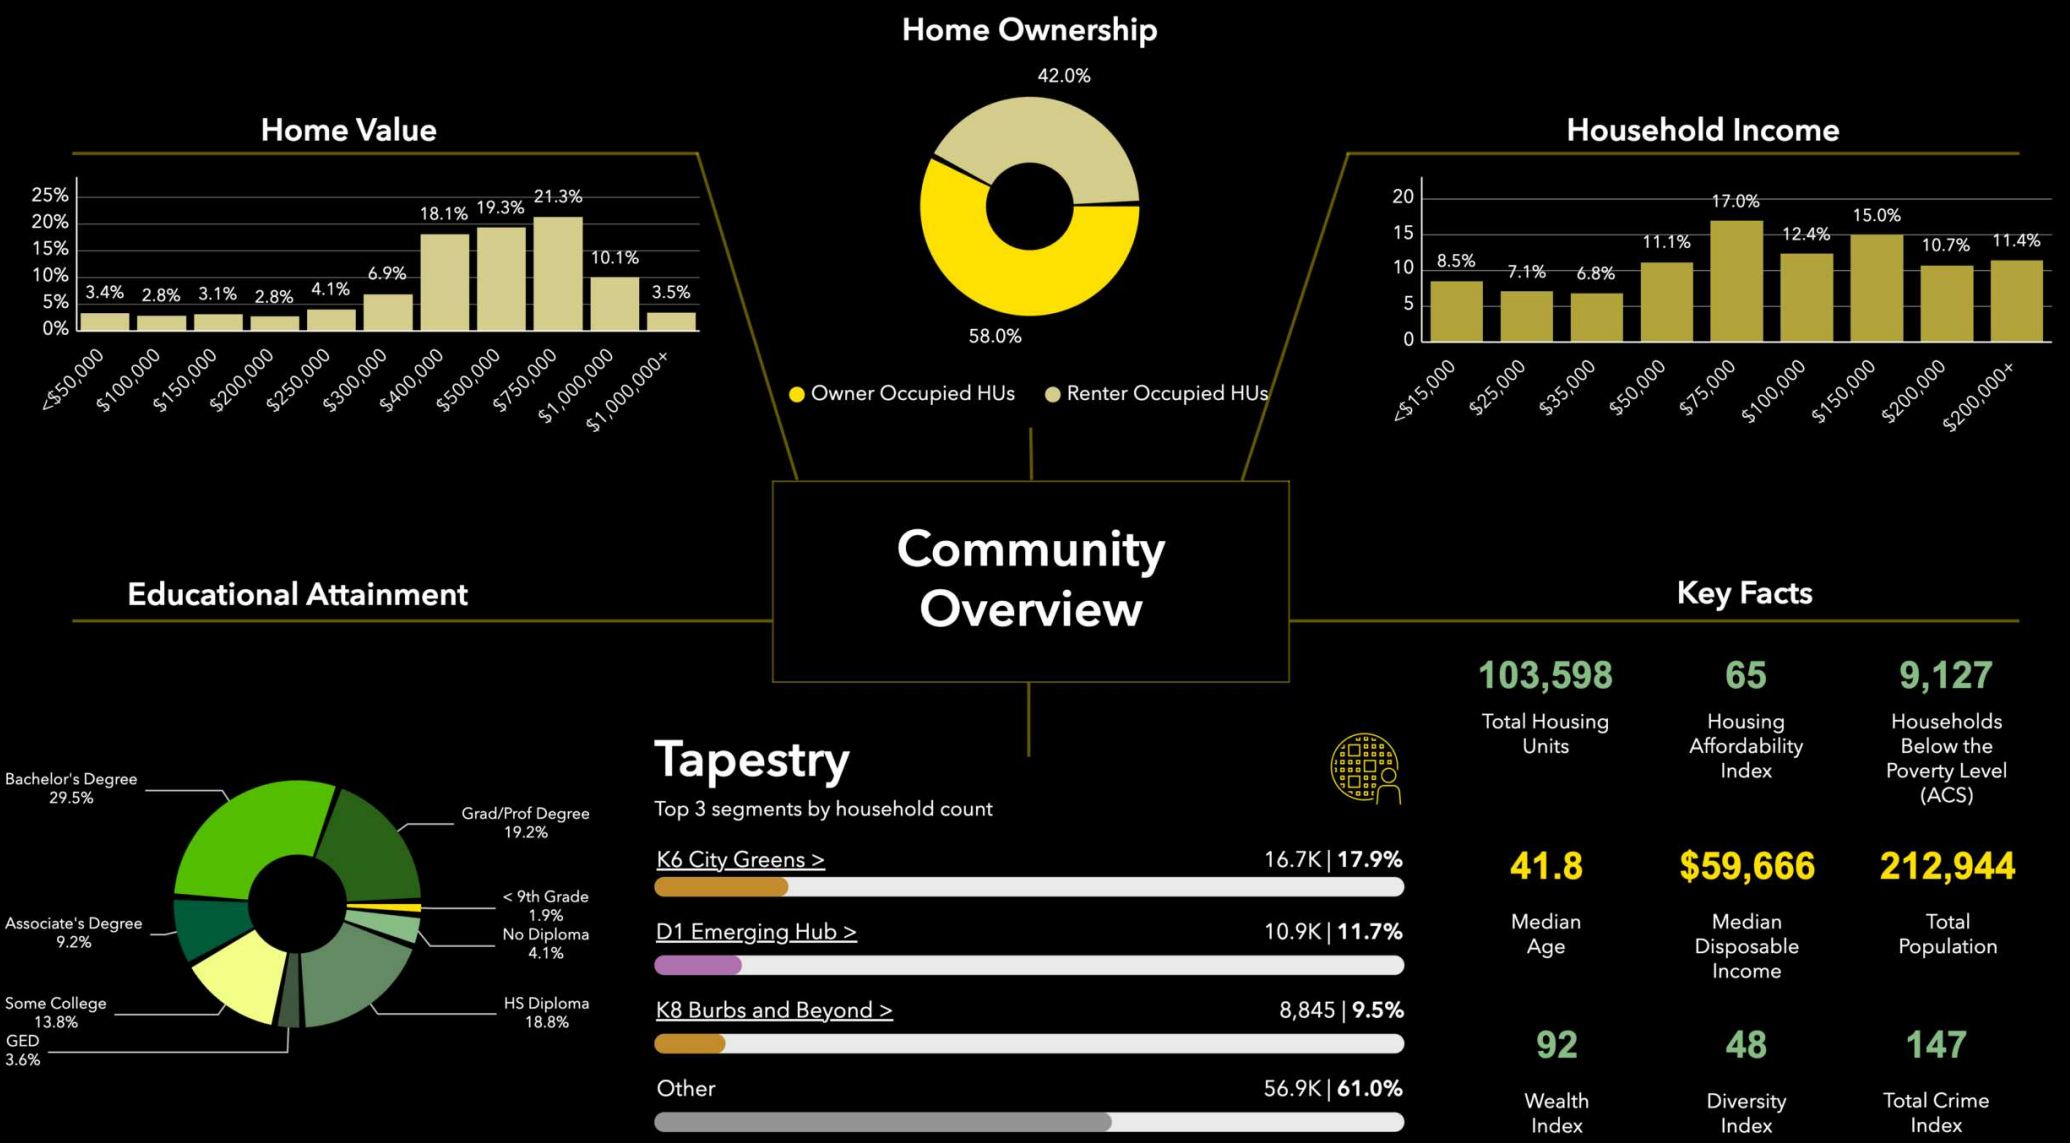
Home Ownership

42.0%

58.0%

Owner Occupied HUs  Renter Occupied HUs

Home Value

25%
20%
15%
10%
5%
0%

3.4% 2.8% 3.1% 2.8% 4.1% 6.9% 18.1% 19.3% 21.3% 10.1% 3.5%

<$50,000 $100,000 $150,000 $200,000 $250,000 $300,000 $400,000 $500,000 $750,000 $1,000,000 $1,000,000+

Household Income

20
15
10
5
0

8.5% 7.1% 6.8% 11.1% 17.0% 12.4% 15.0% 10.7% 11.4%

<$15,000 $25,000 $35,000 $50,000 $75,000 $100,000 $150,000 $200,000 $200,000+

Community Overview

Educational Attainment

Bachelor's Degree 29.5%
Grad/Prof Degree 19.2%
< 9th Grade 1.9%
No Diploma 4.1%
Associate's Degree 9.2%
Some College 13.8%
HS Diploma 18.8%
GED 3.6%

Tapestry

Top 3 segments by household count

K6 City Greens > 16.7K | 17.9%

D1 Emerging Hub > 10.9K | 11.7%

K8 Burbs and Beyond > 8,845 | 9.5%

Other 56.9K | 61.0%

Key Facts

103,598
Total Housing Units

65
Housing Affordability Index

9,127
Households Below the Poverty Level (ACS)

41.8
Median Age

$59,666
Median Disposable Income

212,944
Total Population

92
Wealth Index

48
Diversity Index

147
Total Crime Index